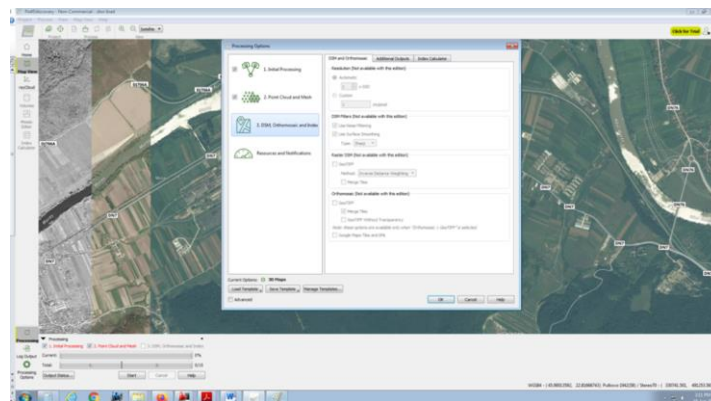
Pix4Dmapper
Click for Trial
Processing Options
1. Initial Processing
2. Point Cloud and Mesh
3. DSM, Orthomosaic and Index
Resources and Notifications
DSM and Orthomosaic
Additional Outputs
Index Calculator
Resolution (Not available with the edition)
Automatic
Custom
DSM Filters (Not available with the edition)
Use Noise Filtering
Use Surface Smoothing
Type: Sharp
Raster DSM (Not available with the edition)
GeoTIFF
Method: Inverse Distance Weighting
Merge Tiles
Orthomosaic (Not available with the edition)
GeoTIFF
Merge Tiles
GeoTIFF Without Transparency
Google Maps Tiles and KML
Current Options: 3D Maps
Load Template
Save Template
Manage Templates...
Advanced
OK
Cancel
Help
Processing
1. Initial Processing
2. Point Cloud and Mesh
3. DSM, Orthomosaic and Index
Current:
Total:
0%
Output Status
Start
Cancel
Help
DN7
DN7